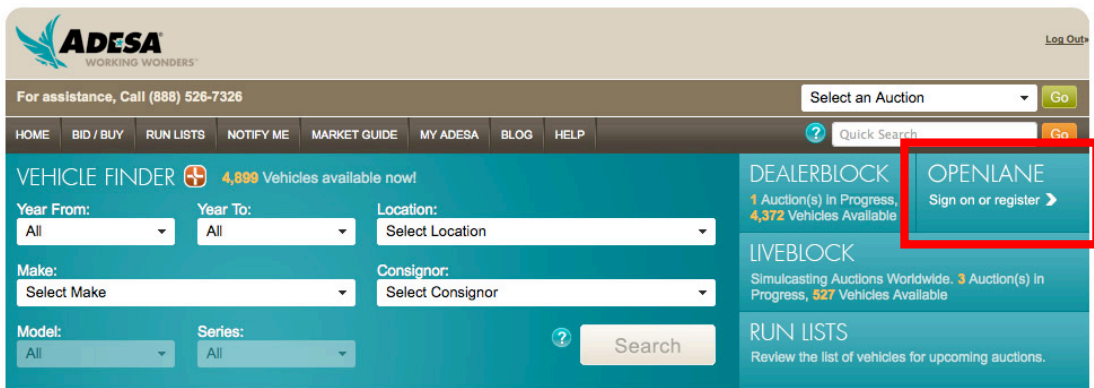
ADESA
WORKING WONDERS

Log Out»

For assistance, Call (888) 526-7326

Select an Auction
Go

HOME | BID / BUY | RUN LISTS | NOTIFY ME | MARKET GUIDE | MY ADESA | BLOG | HELP

?
Quick Search
Go

VEHICLE FINDER 4,899 Vehicles available now!

Year From:
All

Year To:
All

Location:
Select Location

Make:
Select Make

Consignor:
Select Consignor

Model:
All

Series:
All

?
Search

DEALERBLOCK
1 Auction(s) in Progress, 4,372 Vehicles Available

OPENLANE
Sign on or register

LIVEBLOCK
Simulcasting Auctions Worldwide. 3 Auction(s) in Progress, 527 Vehicles Available

RUN LISTS
Review the list of vehicles for upcoming auctions.